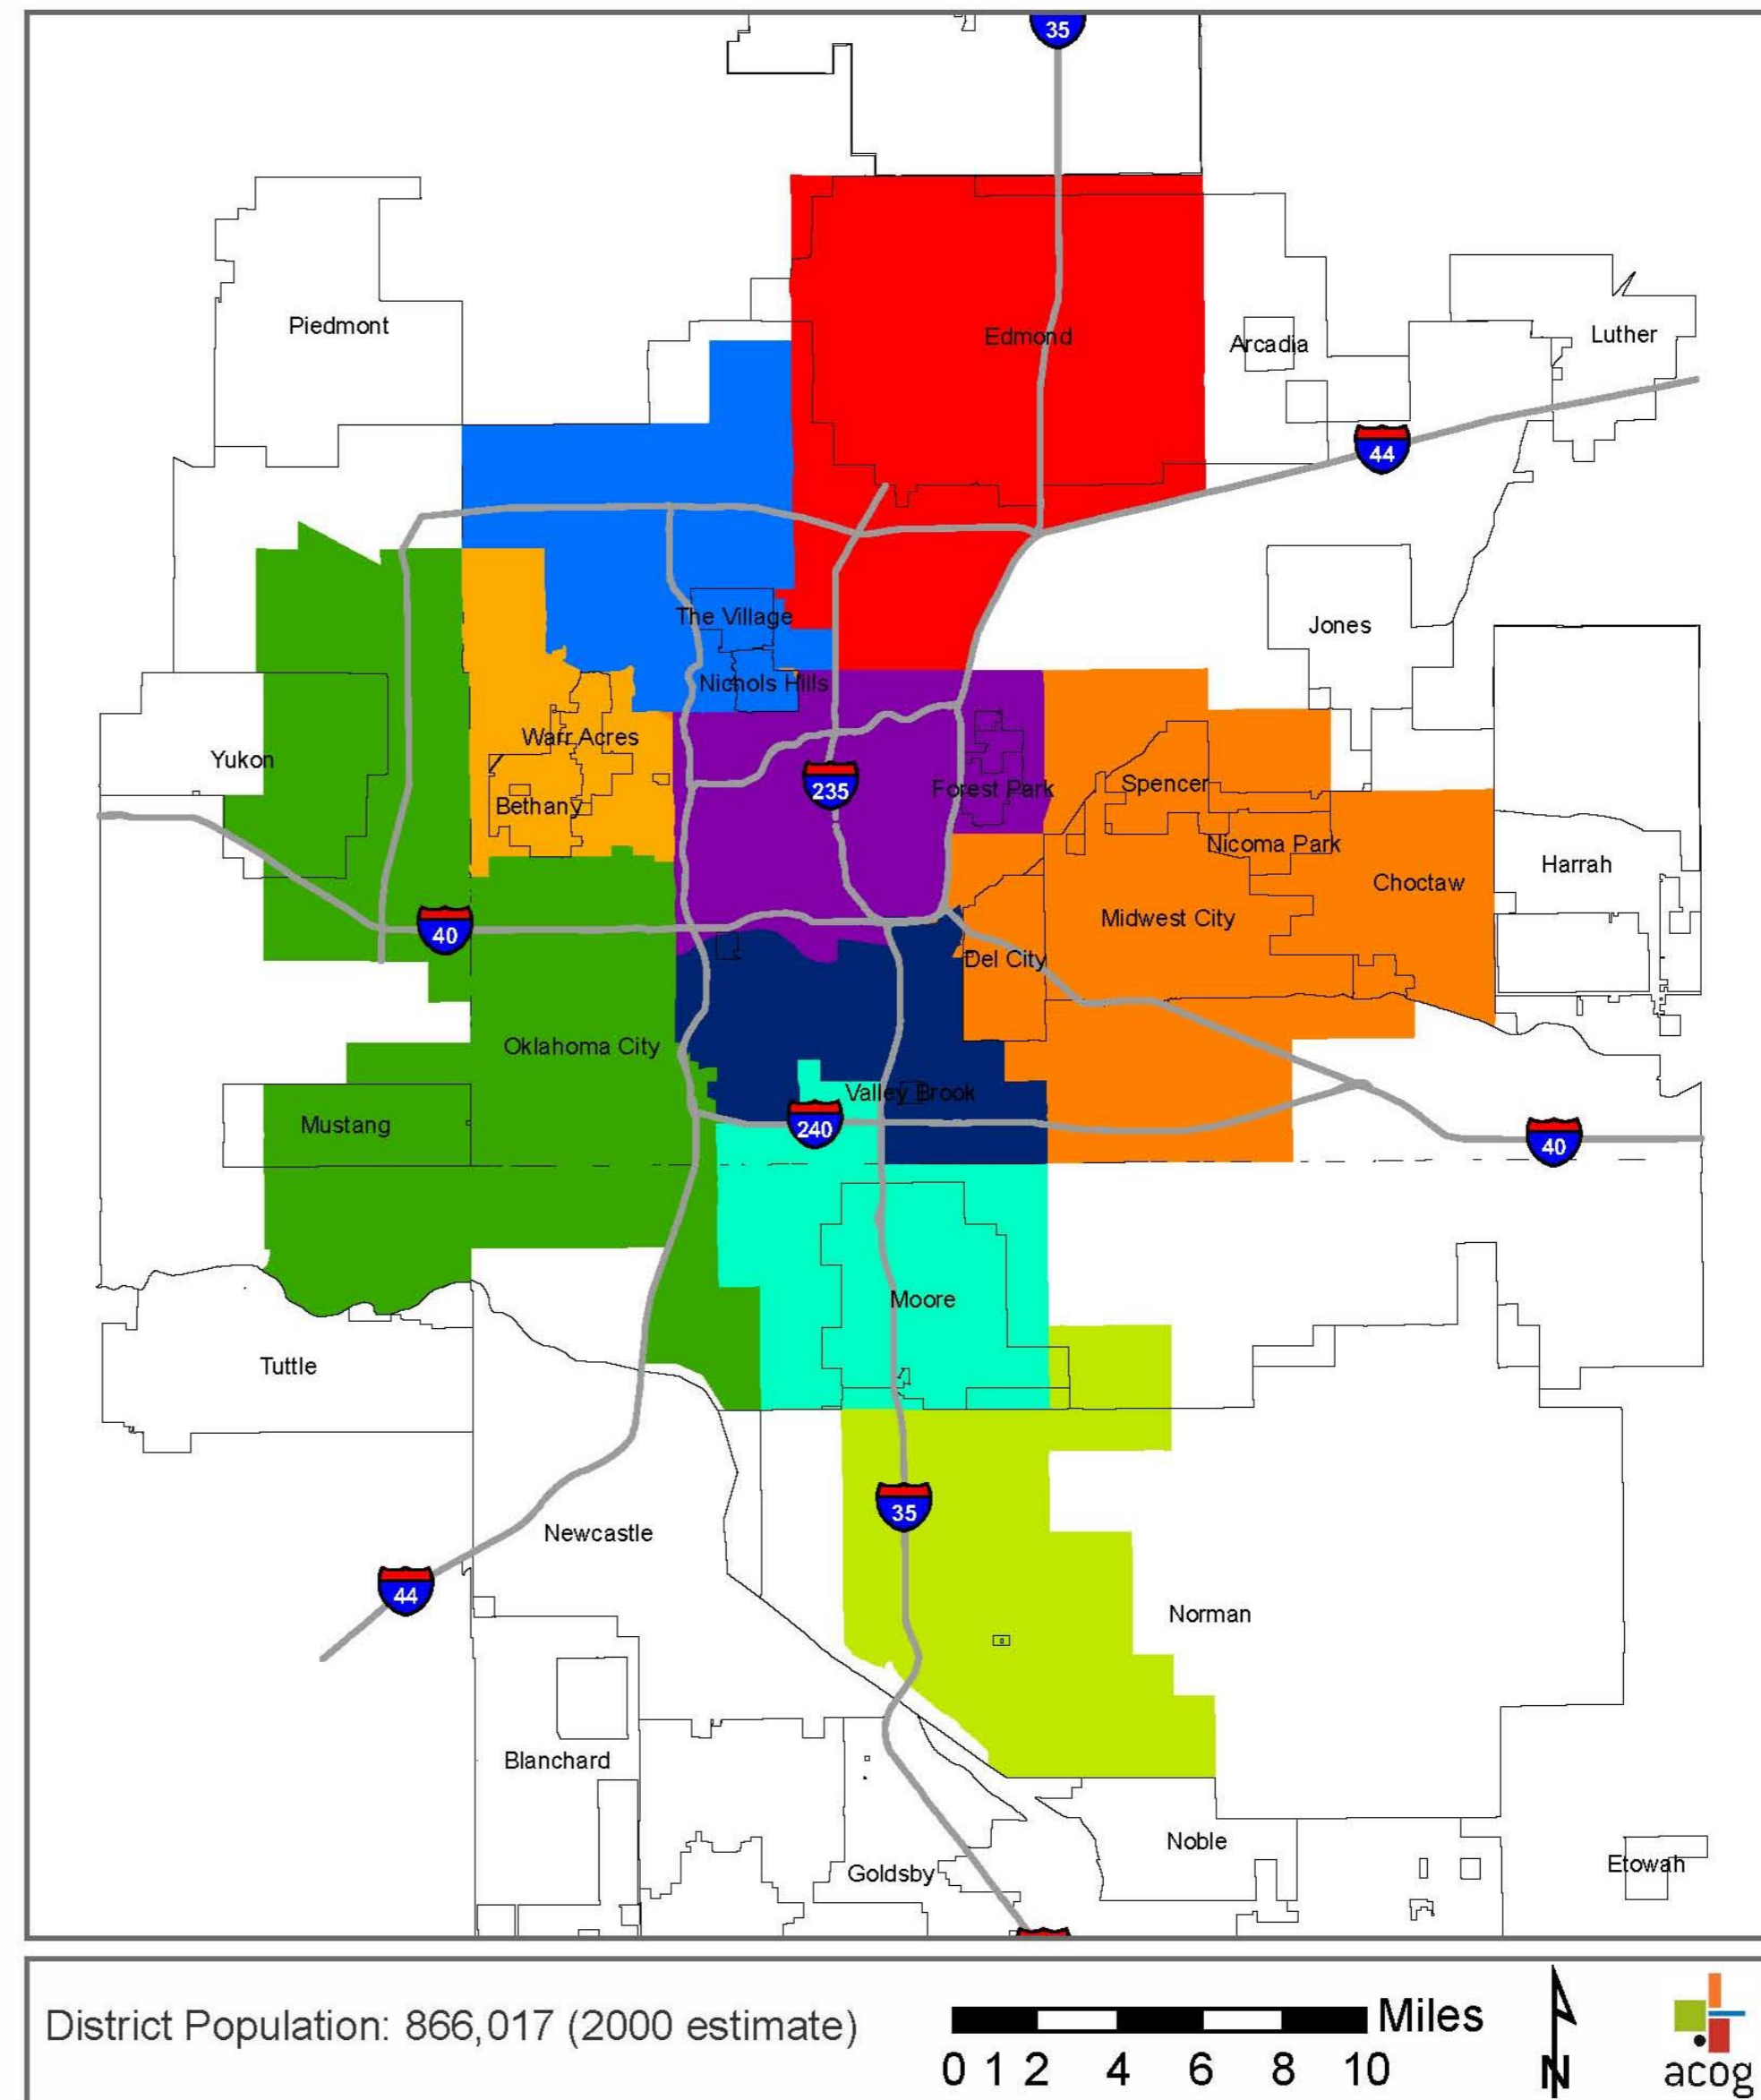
35
Piedmont
Edmond
Arcadia
Luther
44
The Village
Jones
Nichols Hills
Warr Acres
Yukon
235
Forest Park
Spencer
Bethany
Nicoma Park
Choctaw
Harrah
40
Midwest City
Del City
Oklahoma City
Valley Brook
Mustang
240
40
Moore
Tuttle
35
Newcastle
44
Norman
Blanchard
Noble
Goldsby
Etowah

District Population: 866,017 (2000 estimate)
Miles
0 1 2 4 6 8 10
N
acog